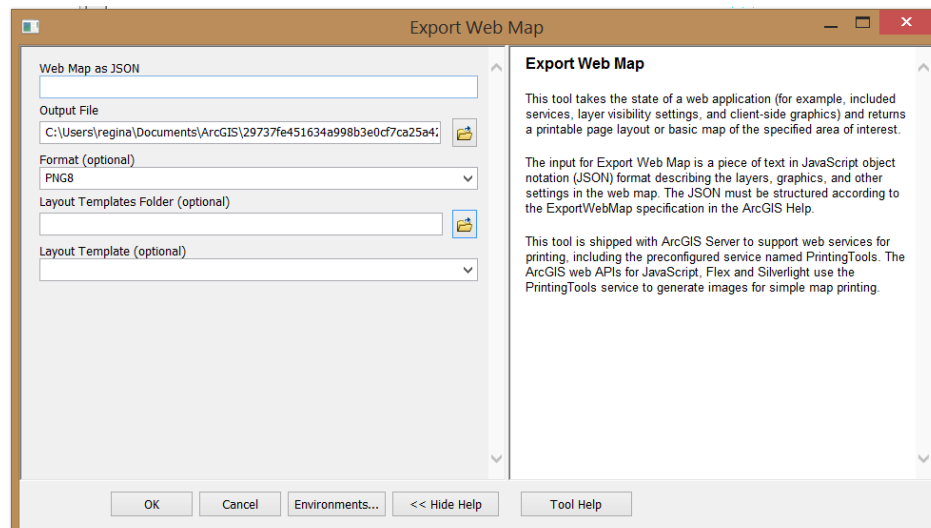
Export Web Map

Web Map as JSON

Output File

C:\Users\regina\Documents\ArcGIS\29737fe451634a998b3e0cf7ca25a4

Format (optional)

PNG8

Layout Templates Folder (optional)

Layout Template (optional)

Export Web Map

This tool takes the state of a web application (for example, included services, layer visibility settings, and client-side graphics) and returns a printable page layout or basic map of the specified area of interest.

The input for Export Web Map is a piece of text in JavaScript object notation (JSON) format describing the layers, graphics, and other settings in the web map. The JSON must be structured according to the ExportWebMap specification in the ArcGIS Help.

This tool is shipped with ArcGIS Server to support web services for printing, including the preconfigured service named PrintingTools. The ArcGIS web APIs for JavaScript, Flex and Silverlight use the PrintingTools service to generate images for simple map printing.

OK Cancel Environments... << Hide Help Tool Help